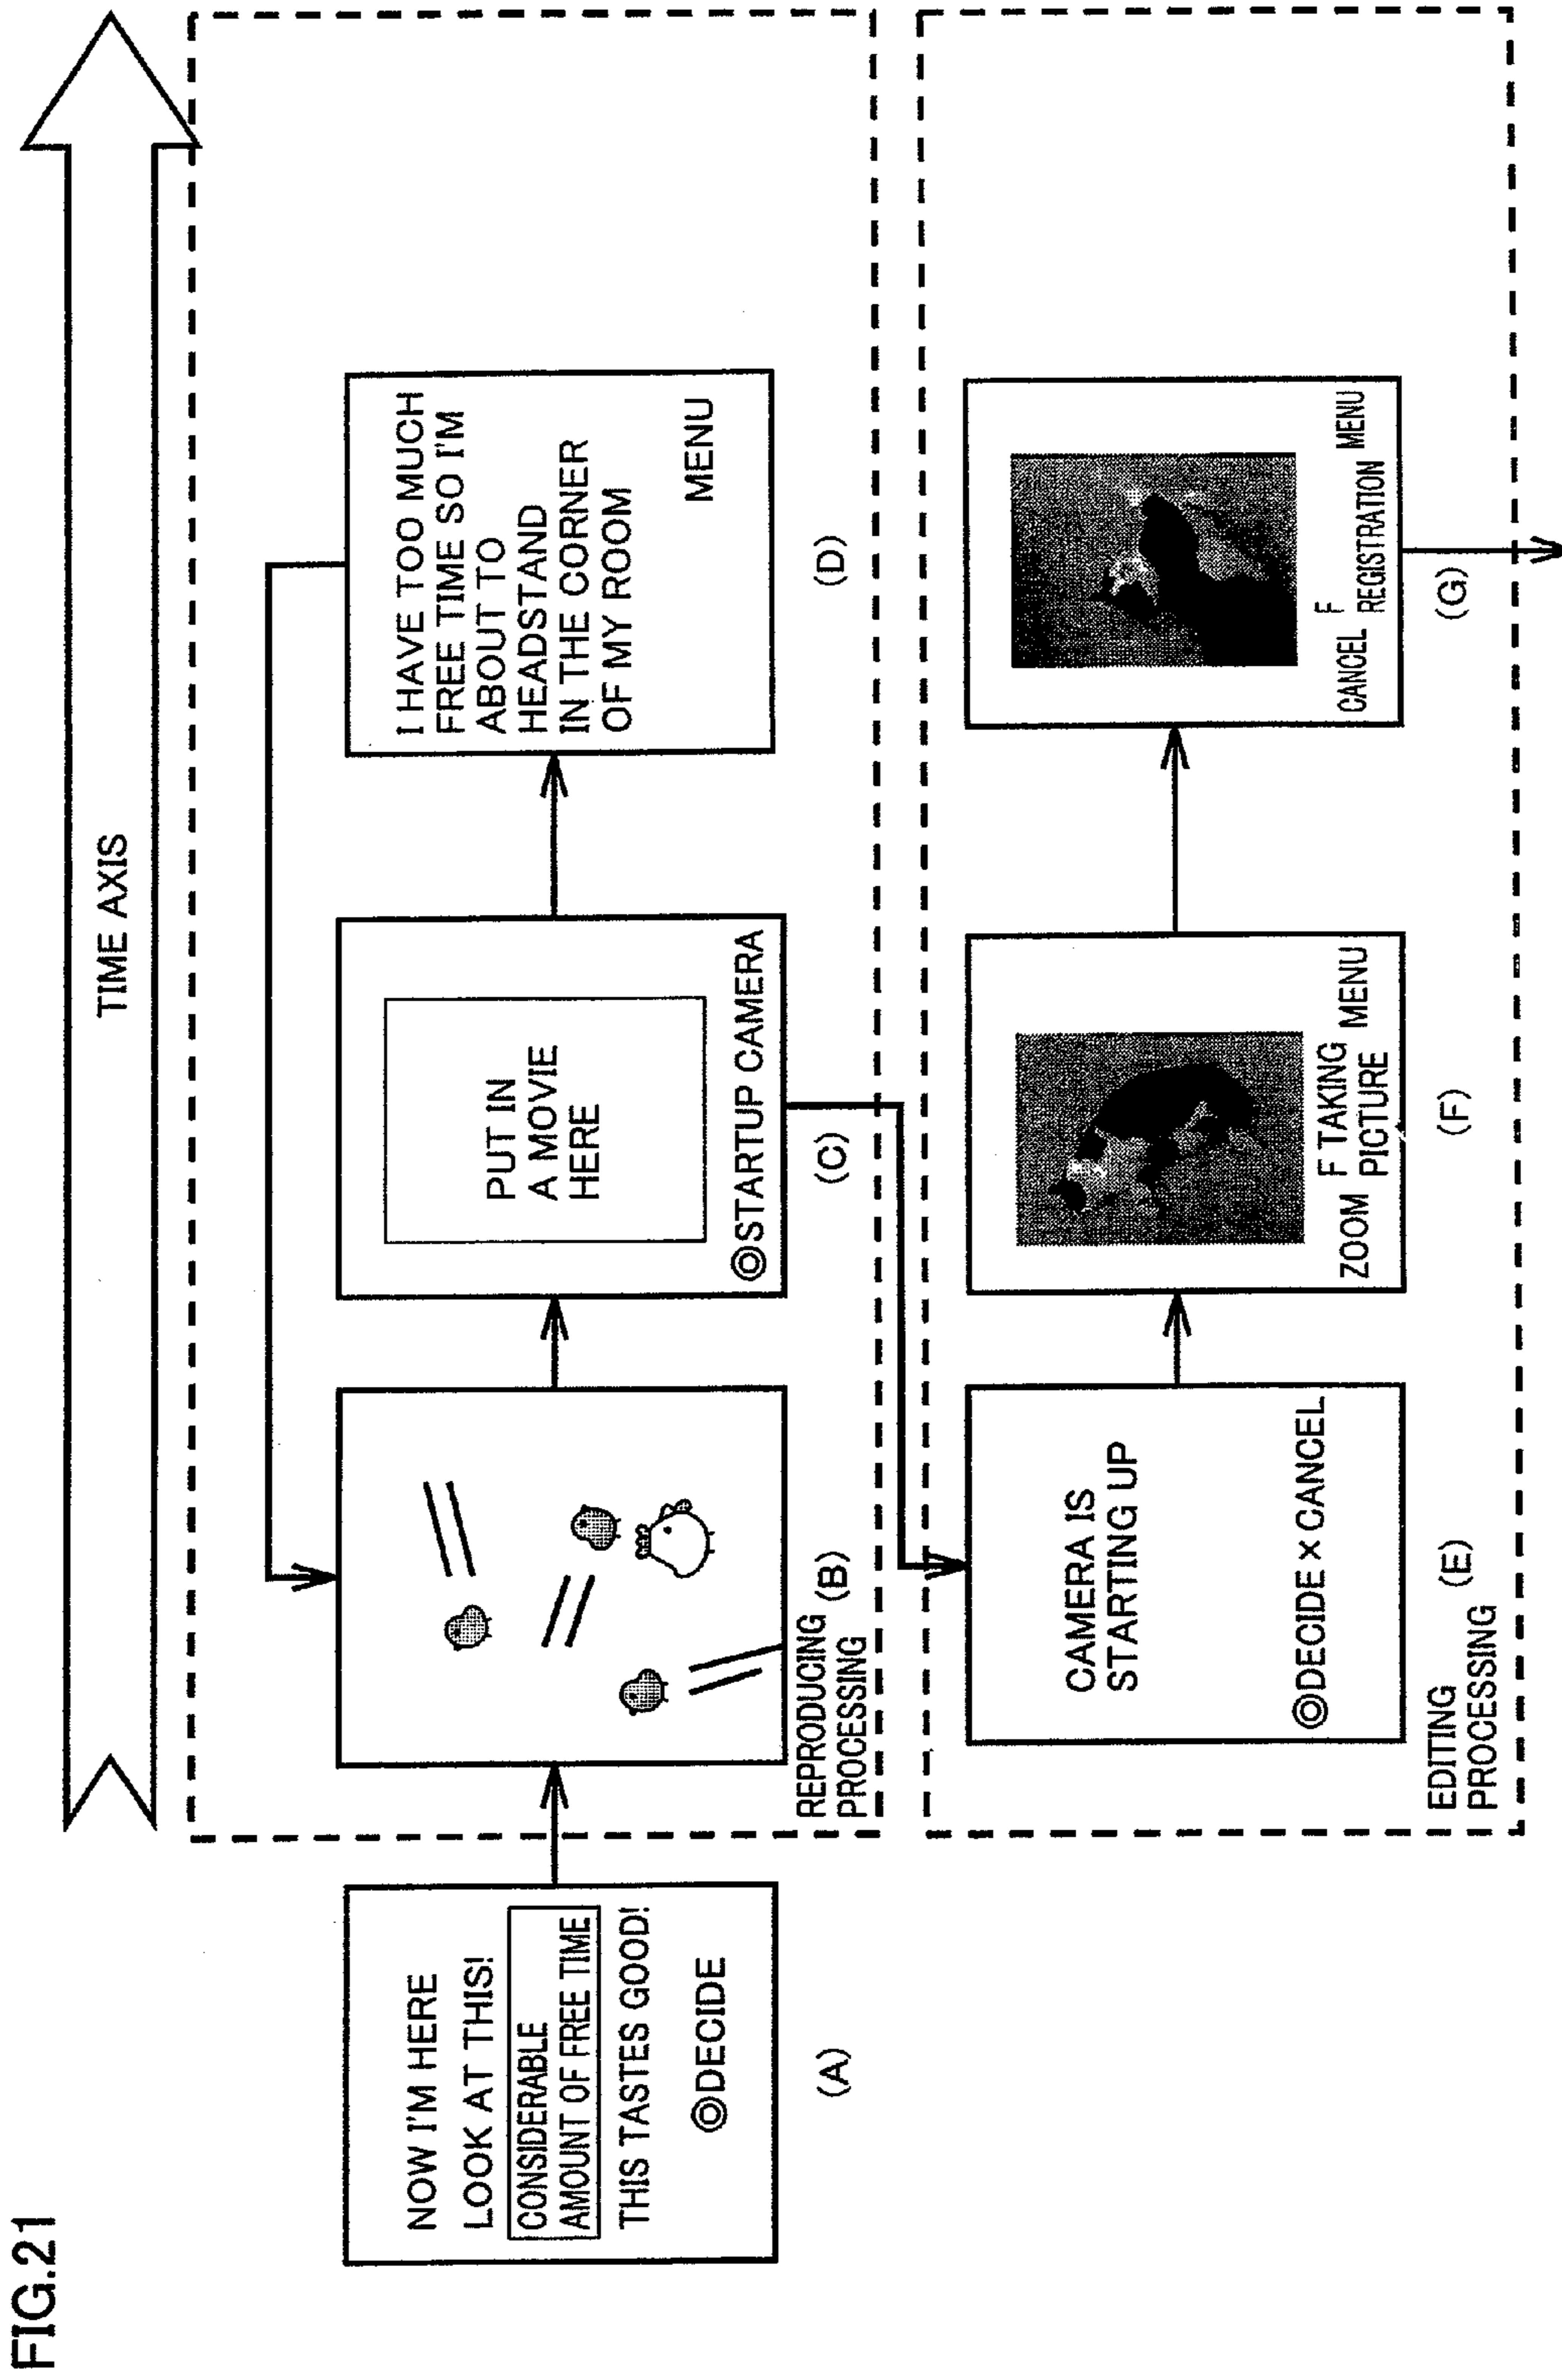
FIG.21

TIME AXIS

NOW I'M HERE
LOOK AT THIS!
CONSIDERABLE AMOUNT OF FREE TIME
THIS TASTES GOOD!
◎DECIDE

(A)

REPRODUCING PROCESSING

(B)

PUT IN A MOVIE HERE
◎STARTUP CAMERA

(C)

I HAVE TOO MUCH FREE TIME SO I'M ABOUT TO HEADSTAND IN THE CORNER OF MY ROOM
MENU

(D)

CAMERA IS STARTING UP
◎DECIDE × CANCEL

EDITING PROCESSING

(E)

ZOOM F TAKING PICTURE MENU

(F)

CANCEL F REGISTRATION MENU

(G)